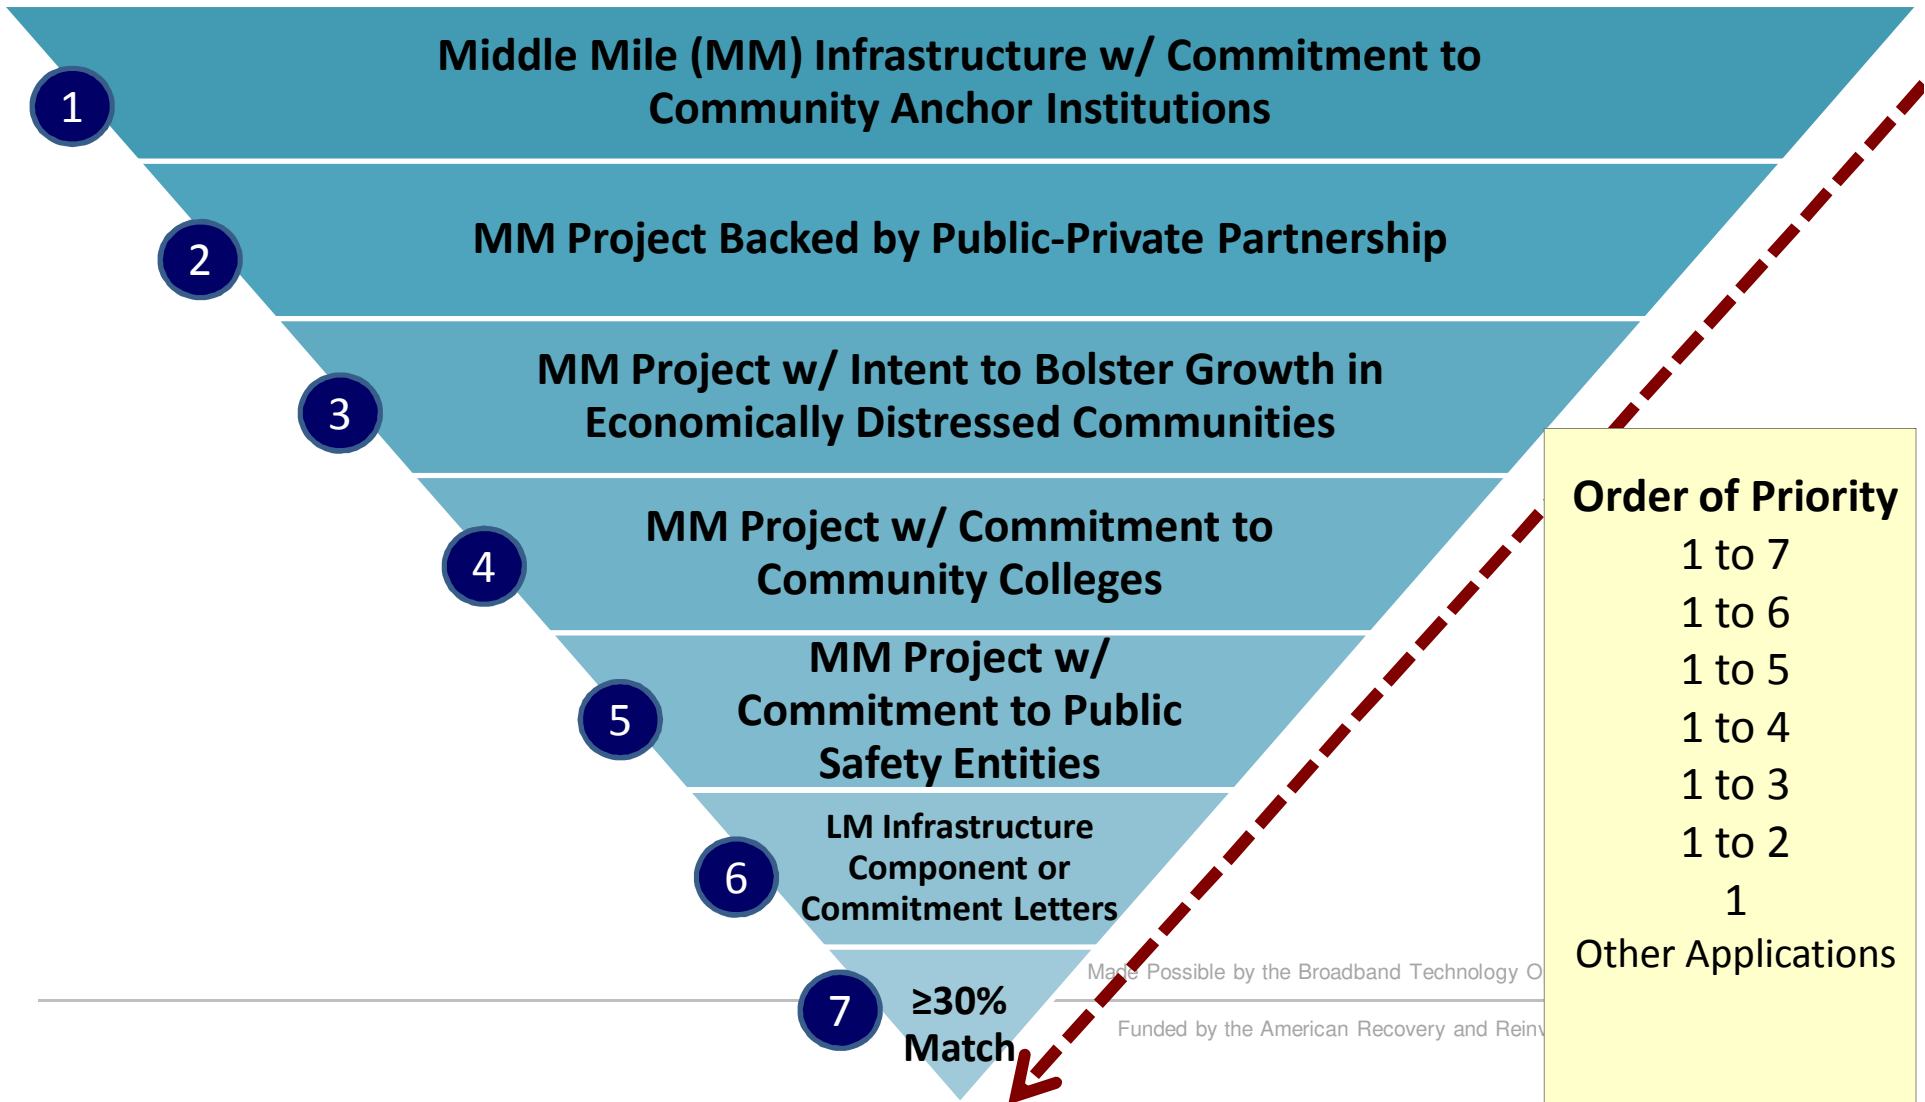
1

Middle Mile (MM) Infrastructure w/ Commitment to Community Anchor Institutions

2

MM Project Backed by Public-Private Partnership

3

MM Project w/ Intent to Bolster Growth in Economically Distressed Communities

4

MM Project w/ Commitment to Community Colleges

5

MM Project w/ Commitment to Public Safety Entities

6

LM Infrastructure Component or Commitment Letters

7

≥30% Match

Made Possible by the Broadband Technology O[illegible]

Funded by the American Recovery and Reinv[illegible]

Order of Priority
1 to 7
1 to 6
1 to 5
1 to 4
1 to 3
1 to 2
1
Other Applications